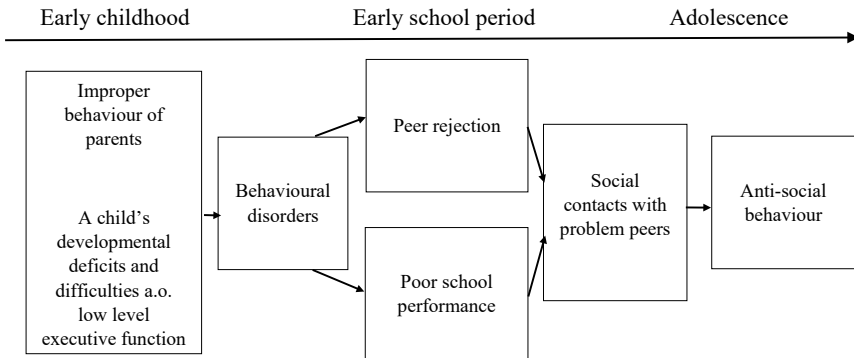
Early childhood

Early school period

Adolescence

Improper behaviour of parents

A child's developmental deficits and difficulties a.o. low level executive function

Behavioural disorders

Peer rejection

Poor school performance

Social contacts with problem peers

Anti-social behaviour